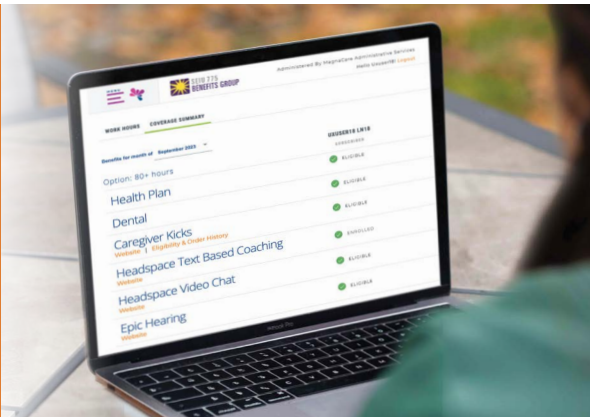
SEIU 775 BENEFITS GROUP

Administered By MagnaCare Administrative Services

Hello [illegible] Logout

WORK HOURS

COVERAGE SUMMARY

Benefits for month of September 2023

Option: 80+ hours

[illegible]

ELIGIBLE

Health Plan

ELIGIBLE

Dental

ELIGIBLE

Caregiver Kicks

Website | Eligibility & Order History

ENROLLED

Headspace Text Based Coaching

Website

ELIGIBLE

Headspace Video Chat

Website

ELIGIBLE

Epic Hearing

Website

MacBook Pro